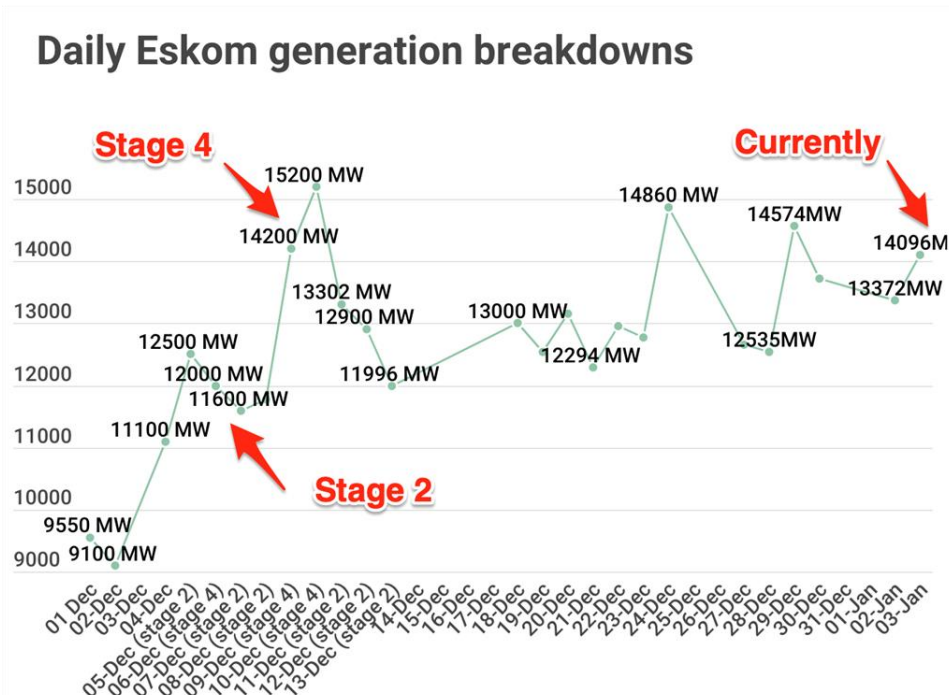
Daily Eskom generation breakdowns

Stage 4

Currently

Stage 2

15000
14000
13000
12000
11000
10000
9000

9550 MW
9100 MW
11100 MW
12500 MW
12000 MW
11600 MW
14200 MW
15200 MW
13302 MW
12900 MW
11996 MW
13000 MW
12294 MW
14860 MW
12535MW
14574MW
13372MW
14096M

01 Dec
02-Dec
03-Dec
04-Dec
05-Dec (stage 2)
06-Dec (stage 4)
07-Dec (stage 2)
08-Dec (stage 2)
09-Dec (stage 4)
10-Dec (stage 4)
11-Dec (stage 2)
12-Dec (stage 2)
13-Dec (stage 2)
14-Dec
15-Dec
16-Dec
17-Dec
18-Dec
19-Dec
20-Dec
21-Dec
22-Dec
23-Dec
24-Dec
25-Dec
26-Dec
27-Dec
28-Dec
29-Dec
30-Dec
31-Dec
01-Jan
02-Jan
03-Jan